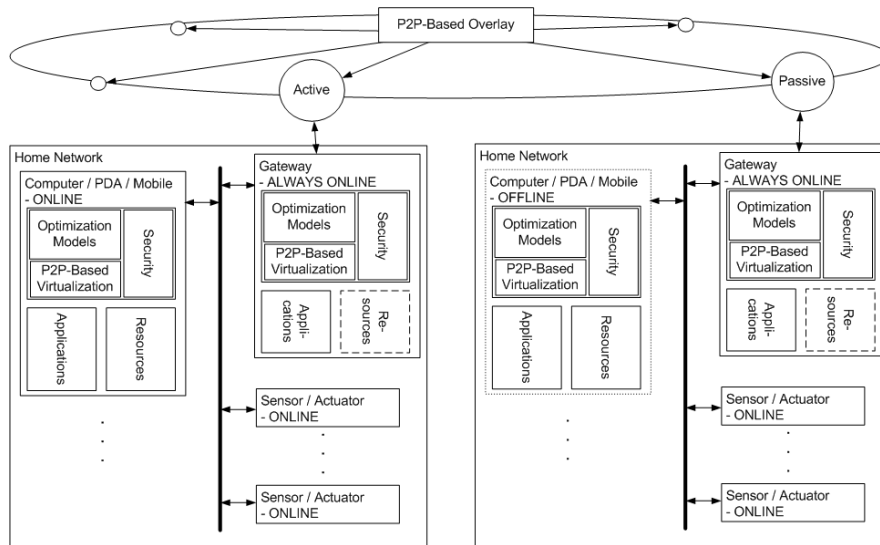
P2P-Based Overlay

Active

Passive

Home Network

Computer / PDA / Mobile - ONLINE

Optimization Models

P2P-Based Virtualization

Security

Applications

Resources

Gateway - ALWAYS ONLINE

Optimization Models

P2P-Based Virtualization

Security

Applications

Resources

Sensor / Actuator - ONLINE

Sensor / Actuator - ONLINE

Home Network

Computer / PDA / Mobile - OFFLINE

Optimization Models

P2P-Based Virtualization

Security

Applications

Resources

Gateway - ALWAYS ONLINE

Optimization Models

P2P-Based Virtualization

Security

Applications

Resources

Sensor / Actuator - ONLINE

Sensor / Actuator - ONLINE